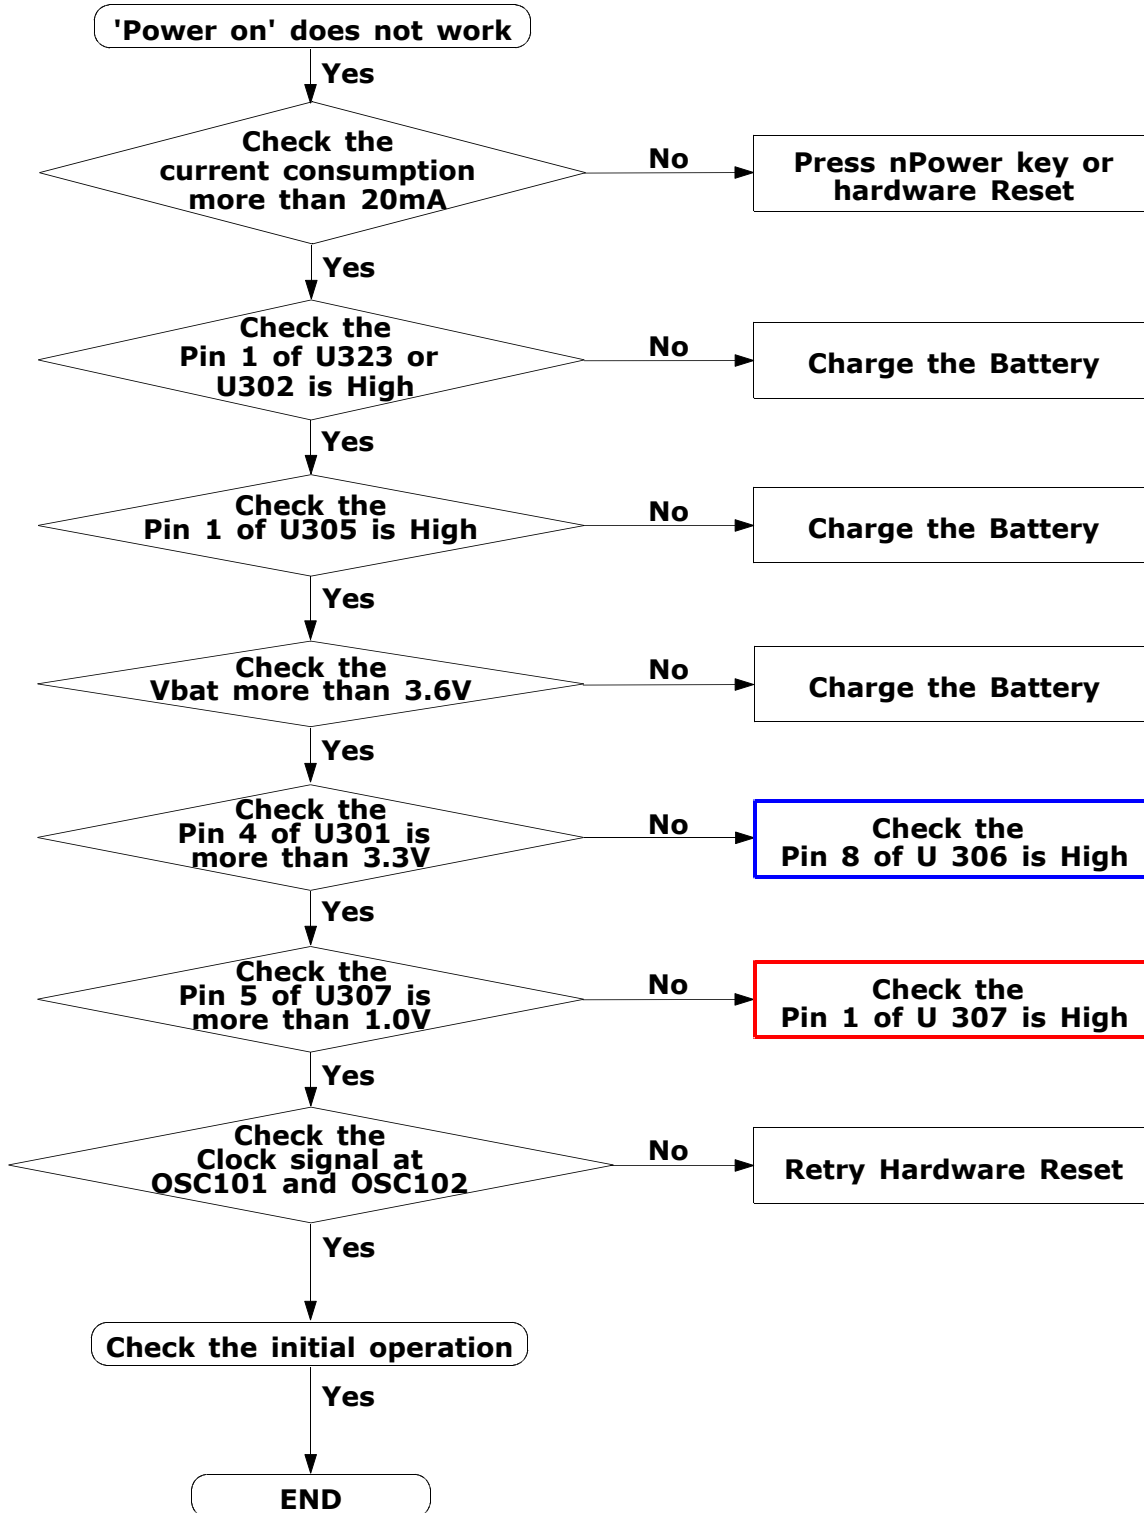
'Power on' does not work

Yes

Check the current consumption more than 20mA

No

Press nPower key or hardware Reset

Yes

Check the Pin 1 of U323 or U302 is High

No

Charge the Battery

Yes

Check the Pin 1 of U305 is High

No

Charge the Battery

Yes

Check the Vbat more than 3.6V

No

Charge the Battery

Yes

Check the Pin 4 of U301 is more than 3.3V

No

Check the Pin 8 of U 306 is High

Yes

Check the Pin 5 of U307 is more than 1.0V

No

Check the Pin 1 of U 307 is High

Yes

Check the Clock signal at OSC101 and OSC102

No

Retry Hardware Reset

Yes

Check the initial operation

Yes

END